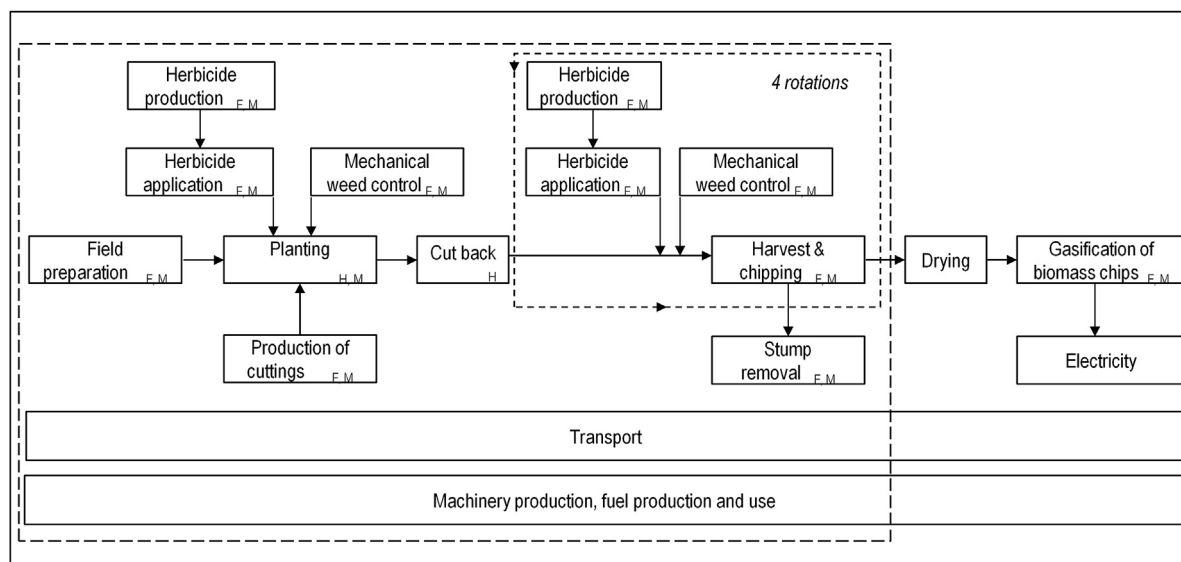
Herbicide production F, M

Herbicide application F, M

Mechanical weed control F, M

Field preparation F, M

Planting H, M

Production of cuttings F, M

Cut back H

4 rotations

Herbicide production F, M

Herbicide application F, M

Mechanical weed control F, M

Harvest & chipping F, M

Stump removal F, M

Drying

Gasification of biomass chips F, M

Electricity

Transport

Machinery production, fuel production and use